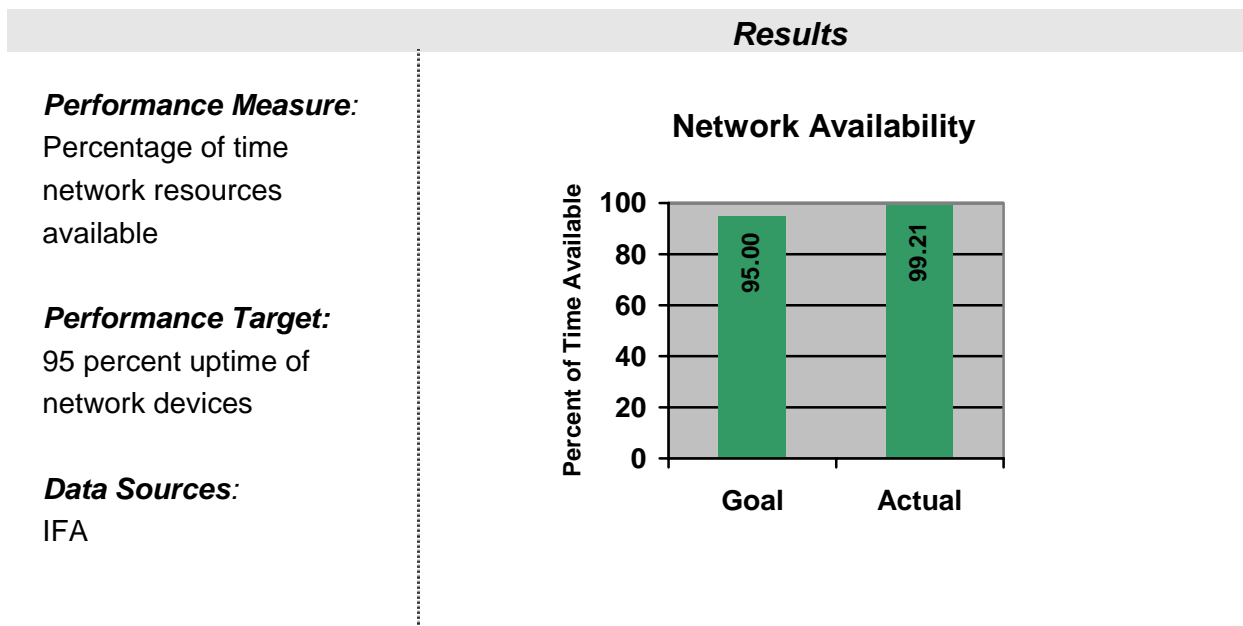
Results

Performance Measure:
Percentage of time network resources available

Performance Target:
95 percent uptime of network devices

Data Sources:
IFA

Network Availability

Percent of Time Available

100
80
60
40
20
0

95.00
99.21

Goal
Actual